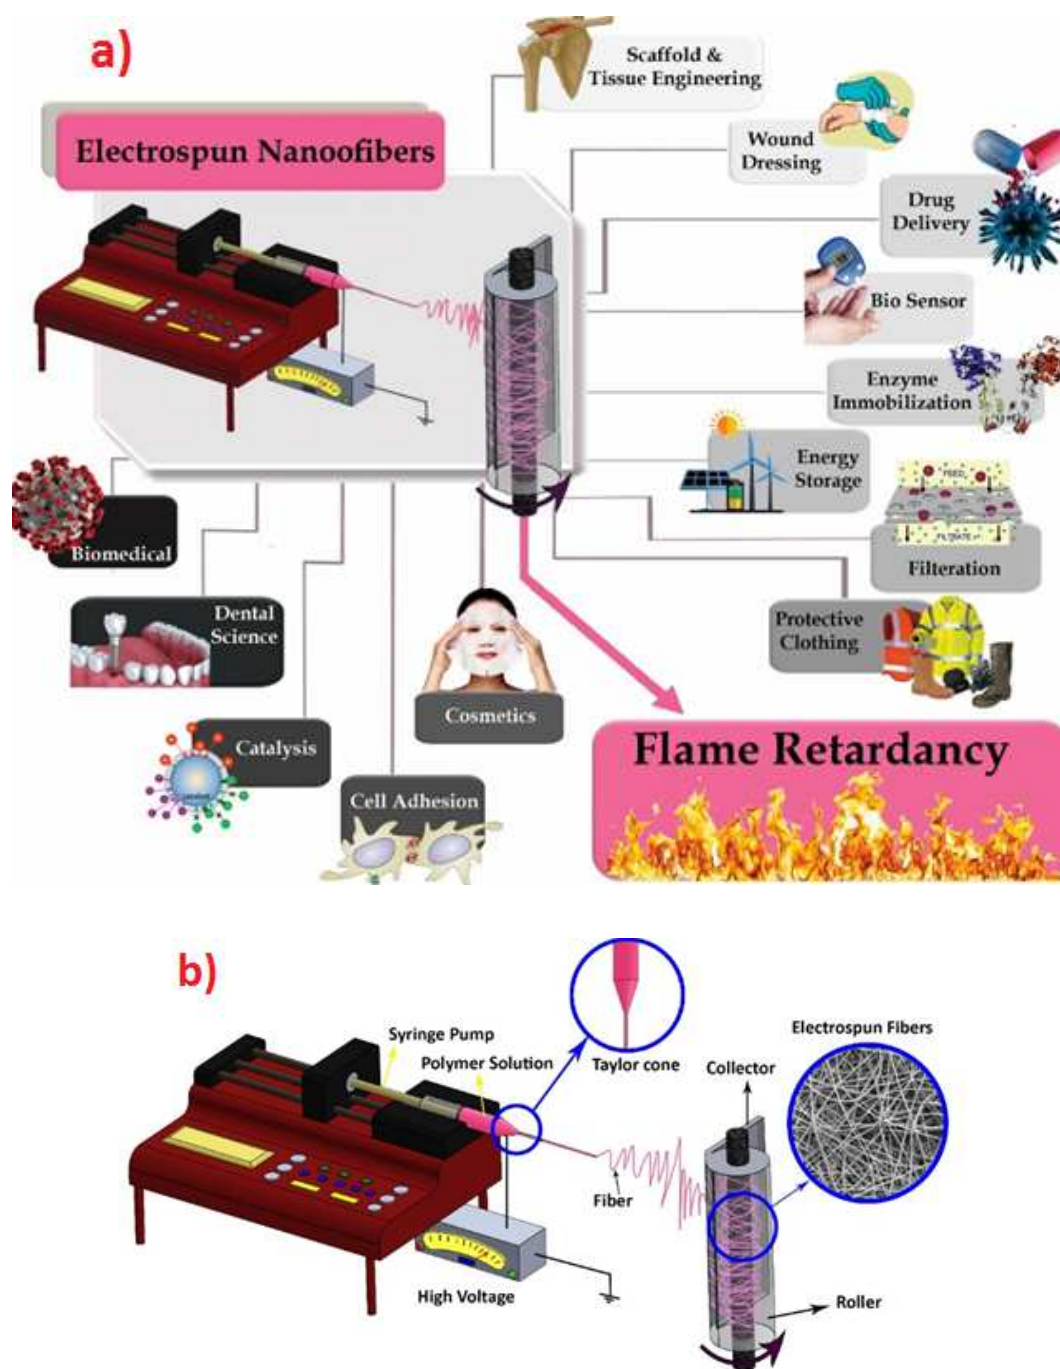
a)

Electrospun Nanoofibers

Scaffold & Tissue Engineering

Wound Dressing

Drug Delivery

Bio Sensor

Enzyme Immobilization

Energy Storage

FEED

FILTRATE

Filteration

Protective Clothing

Biomedical

Dental Science

Catalysis

Cell Adhesion

Cosmetics

Flame Retardancy

b)

Syringe Pump

Polymer Solution

Taylor cone

Collector

Electrospun Fibers

Fiber

High Voltage

Roller